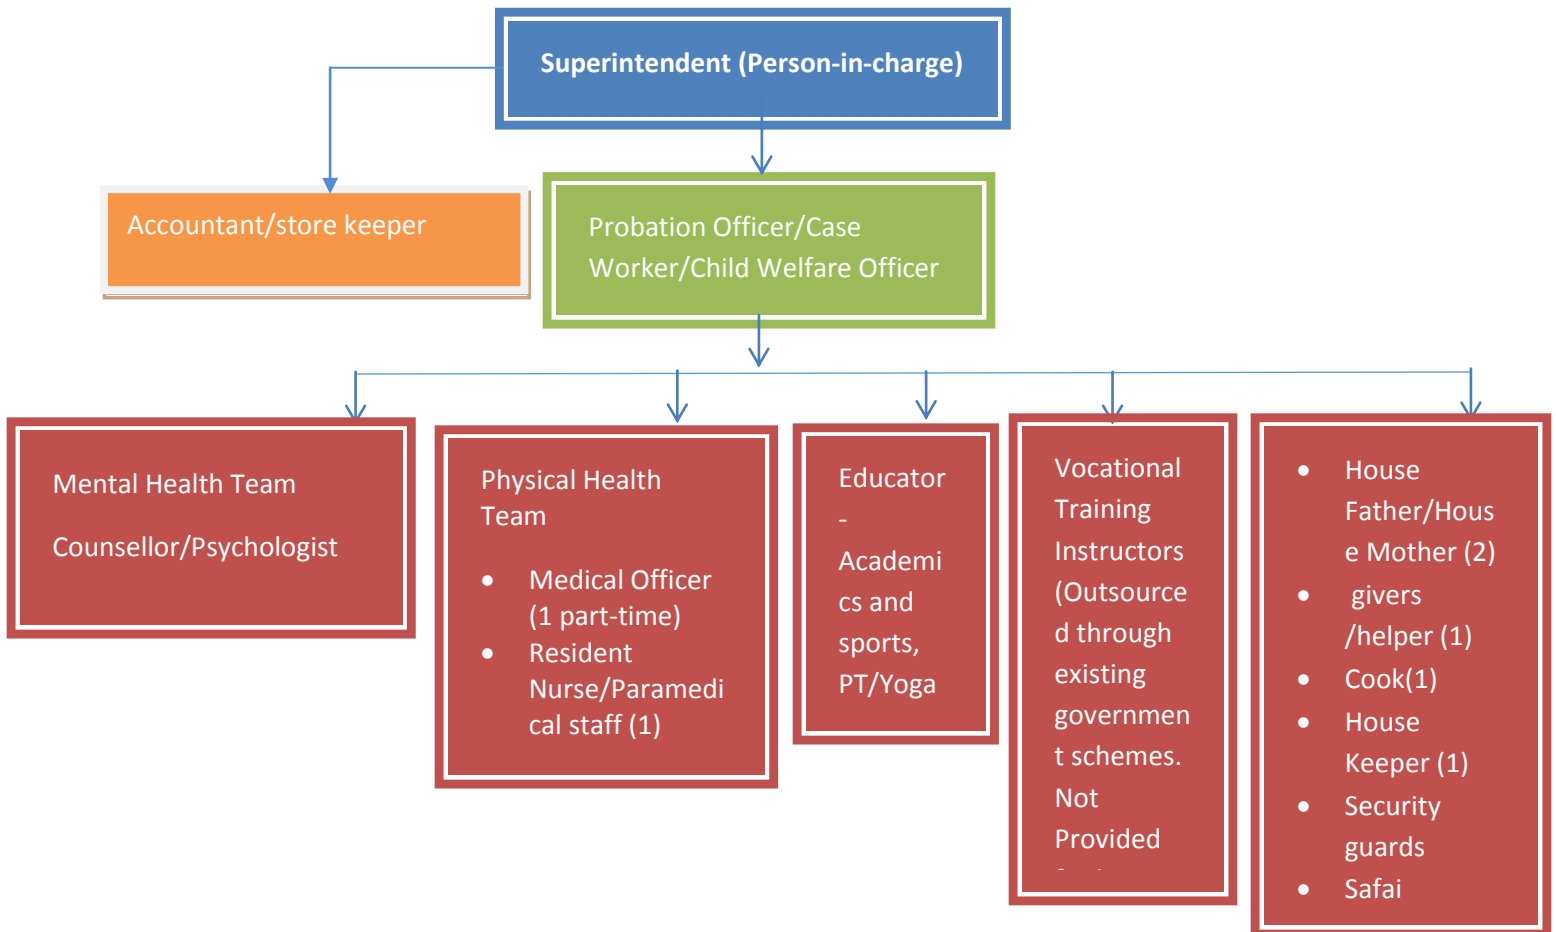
Superintendent (Person-in-charge)

Accountant/store keeper

Probation Officer/Case Worker/Child Welfare Officer

Mental Health Team

Counsellor/Psychologist

Physical Health Team

- Medical Officer (1 part-time)
- Resident Nurse/Paramedical staff (1)

Educator - Academics and sports, PT/Yoga

Vocational Training Instructors (Outsourced through existing government schemes. Not Provided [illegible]

- House Father/House Mother (2)
- givers /helper (1)
- Cook(1)
- House Keeper (1)
- Security guards
- Safai